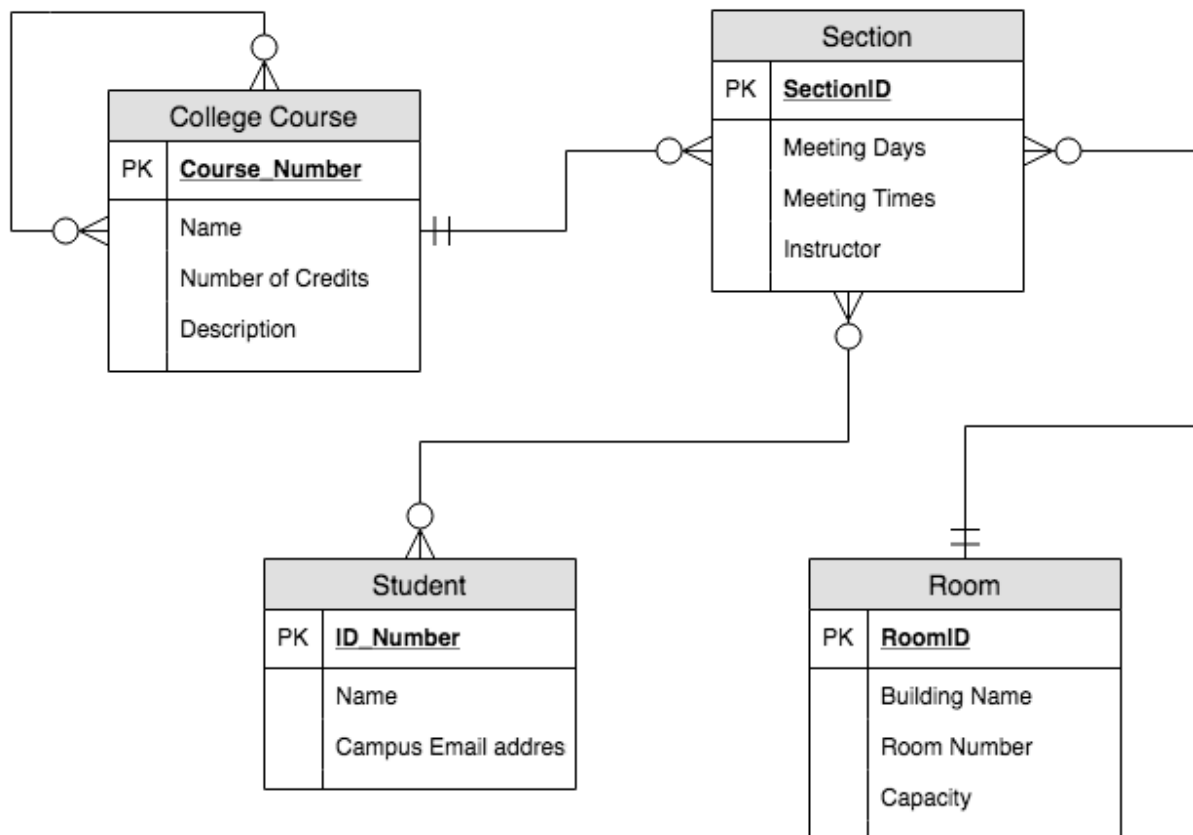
College Course

| PK | Course_Number |
|---|---|
| | Name |
| | Number of Credits |
| | Description |

Section

| PK | SectionID |
|---|---|
| | Meeting Days |
| | Meeting Times |
| | Instructor |

Student

| PK | ID_Number |
|---|---|
| | Name |
| | Campus Email addres |

Room

| PK | RoomID |
|---|---|
| | Building Name |
| | Room Number |
| | Capacity |